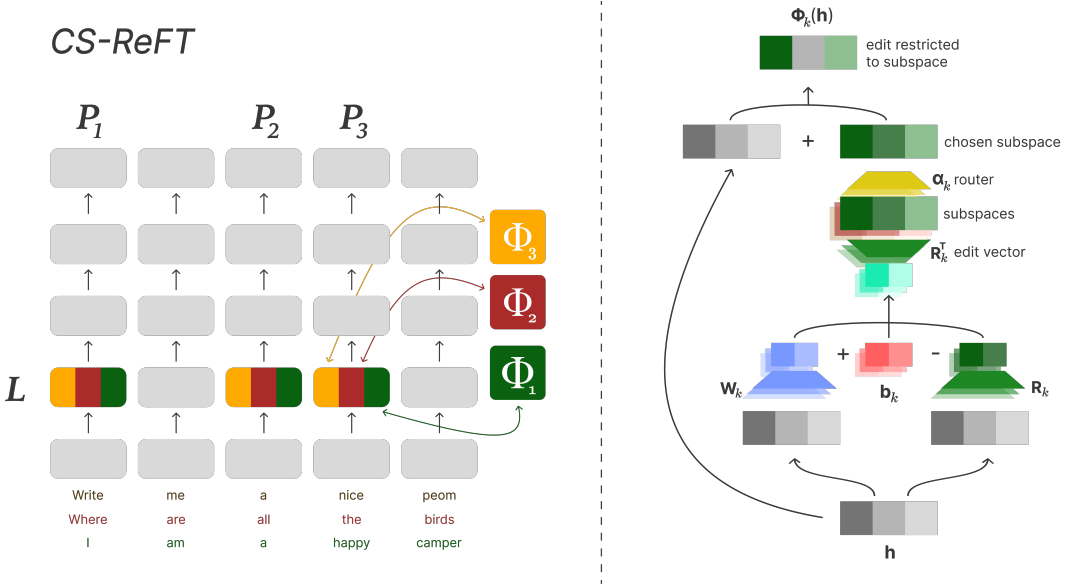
CS-ReFT

$P_1$ $P_2$ $P_3$

$L$

$\Phi_3$
$\Phi_2$
$\Phi_1$

Write me a nice peom
Where are all the birds
I am a happy camper

$\Phi_k(\mathbf{h})$

edit restricted to subspace

+

chosen subspace

$\alpha_k$ router

subspaces

$\mathbf{R}_k^{\mathsf{T}}$ edit vector

+ −

$\mathbf{W}_k$ $\mathbf{b}_k$ $\mathbf{R}_k$

$\mathbf{h}$